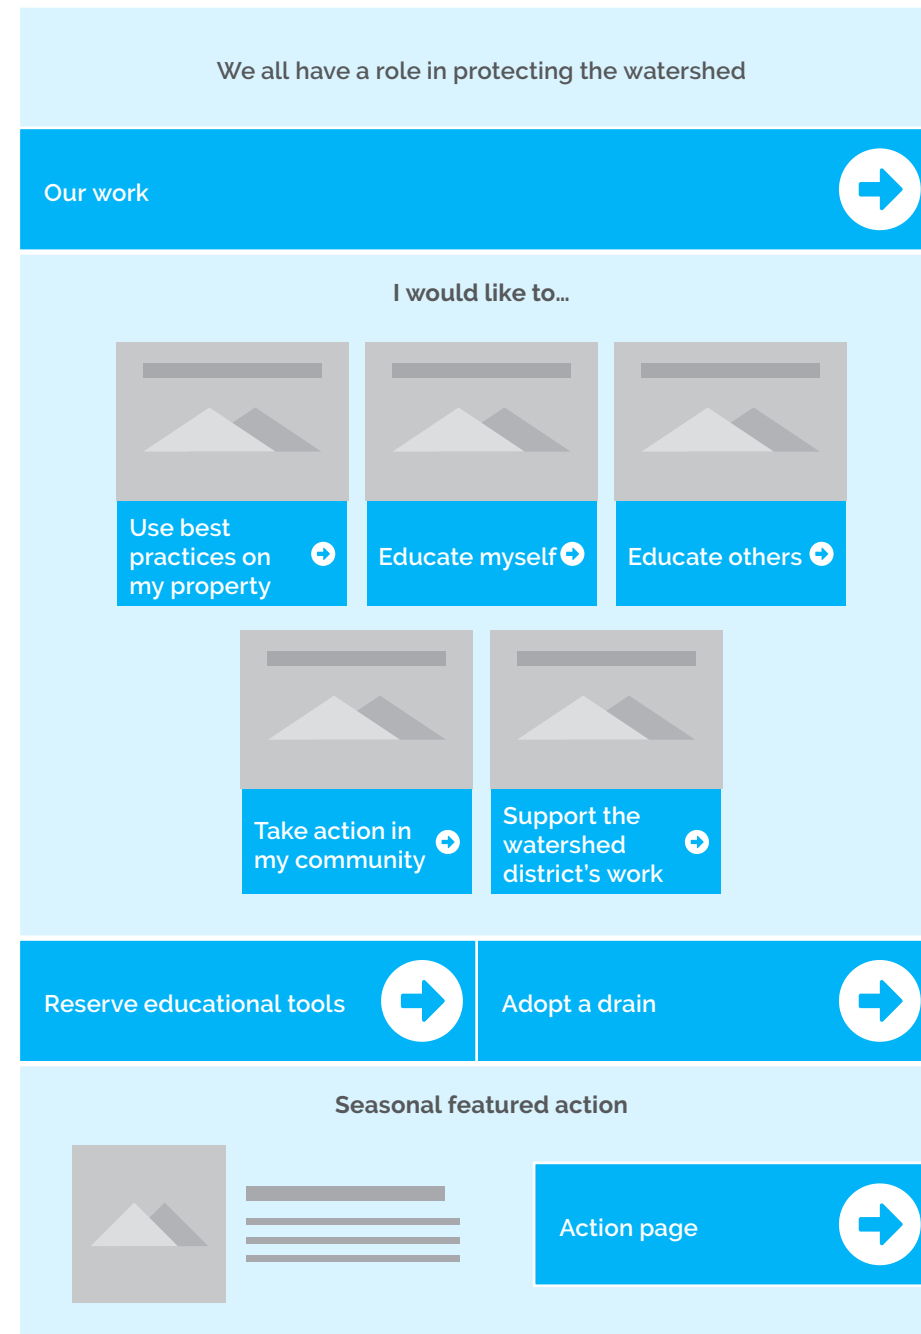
We all have a role in protecting the watershed

Our work

I would like to...

Use best practices on my property

Educate myself

Educate others

Take action in my community

Support the watershed district's work

Reserve educational tools

Adopt a drain

Seasonal featured action

Action page